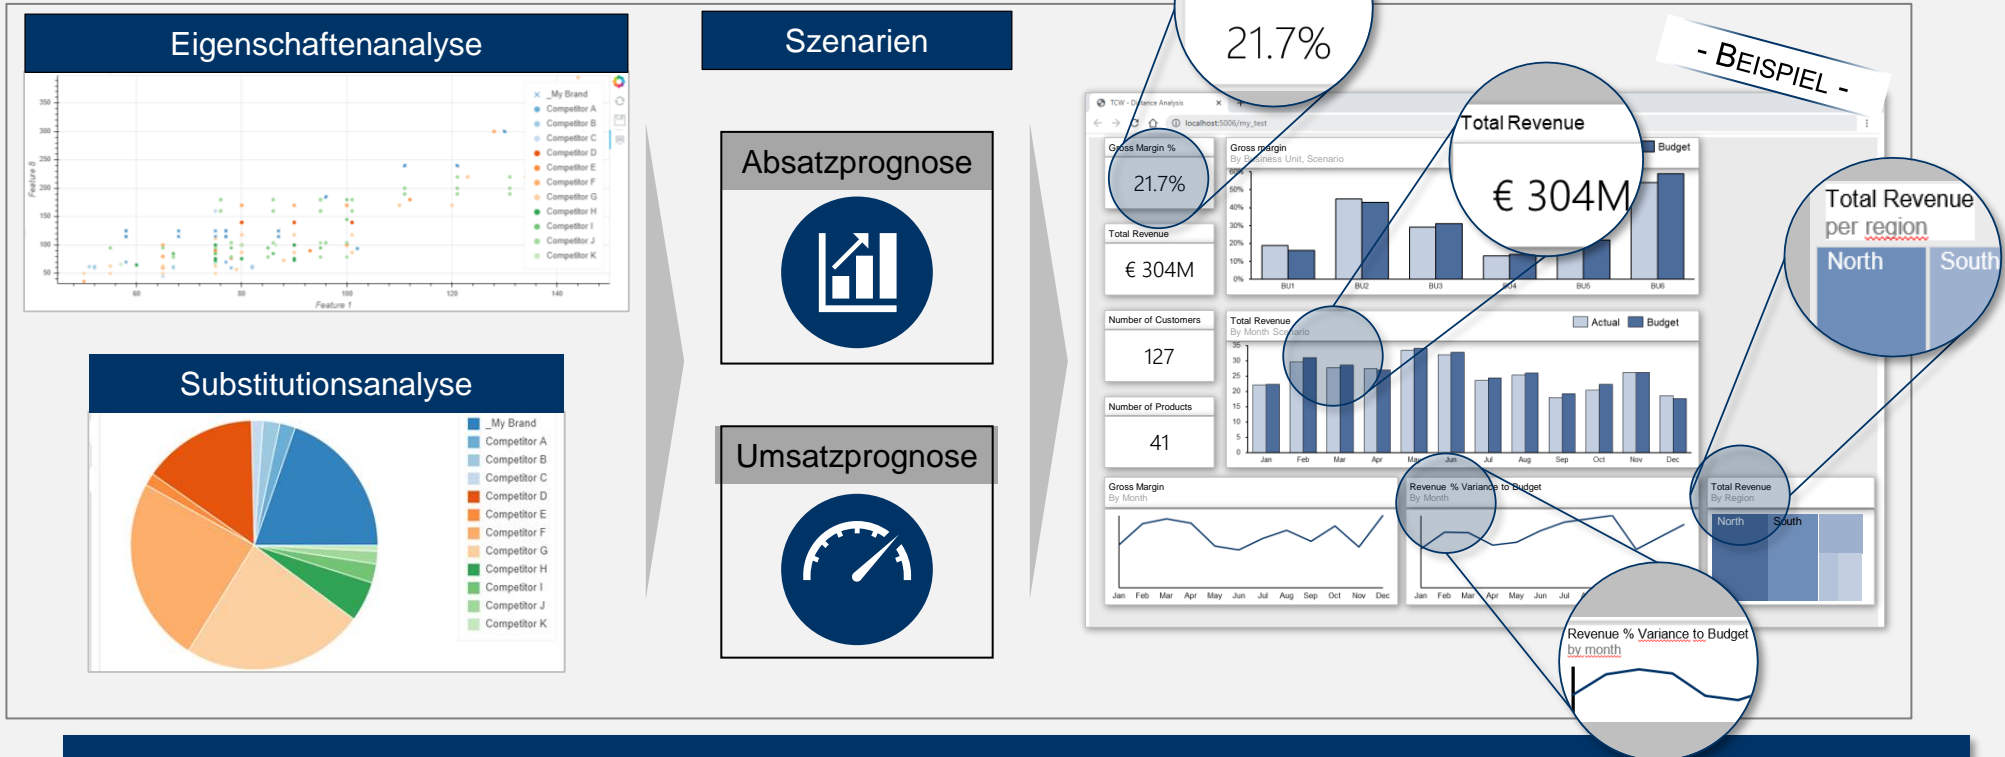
Eigenschaftenanalyse

350
300
250
200
150
100
50
Feature 8
60
80
100
120
140
Feature 1

_My Brand
Competitor A
Competitor B
Competitor C
Competitor D
Competitor E
Competitor F
Competitor G
Competitor H
Competitor I
Competitor J
Competitor K

Substitutionsanalyse

_My Brand
Competitor A
Competitor B
Competitor C
Competitor D
Competitor E
Competitor F
Competitor G
Competitor H
Competitor I
Competitor J
Competitor K

Szenarien

Absatzprognose

Umsatzprognose

21.7%

- BEISPIEL -

TCW - Distance Analysis
localhost:5006/my_test

Total Revenue

€ 304M

Gross Margin %
21.7%

Gross margin
By Business Unit, Scenario
Budget
60%
50%
40%
30%
20%
10%
0%
BU1
BU2
BU3
BU4
BU5
BU6

Total Revenue
€ 304M

Total Revenue
per region
North
South

Number of Customers
127

Total Revenue
By Month Scenario
Actual
Budget
35
30
25
20
15
10
5
0
Jan
Feb
Mar
Apr
May
Jun
Jul
Aug
Sep
Oct
Nov
Dec

Number of Products
41

Gross Margin
By Month
Jan
Feb
Mar
Apr
May
Jun
Jul
Aug
Sep
Oct
Nov
Dec

Revenue % Variance to Budget
By Month
Jan
Feb
Mar
Apr
May
Jun
Jul

Total Revenue
By Region
North
South

Revenue % Variance to Budget
by month